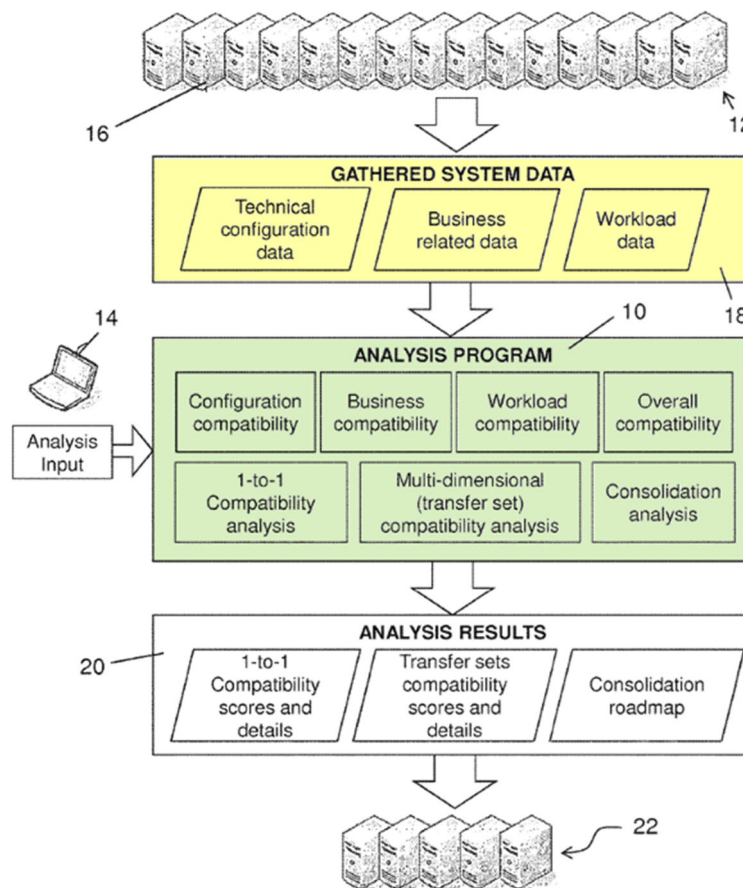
16

12

GATHERED SYSTEM DATA

Technical configuration data

Business related data

Workload data

18

14

10

ANALYSIS PROGRAM

Analysis Input

Configuration compatibility

Business compatibility

Workload compatibility

Overall compatibility

1-to-1 Compatibility analysis

Multi-dimensional (transfer set) compatibility analysis

Consolidation analysis

ANALYSIS RESULTS

20

1-to-1 Compatibility scores and details

Transfer sets compatibility scores and details

Consolidation roadmap

22